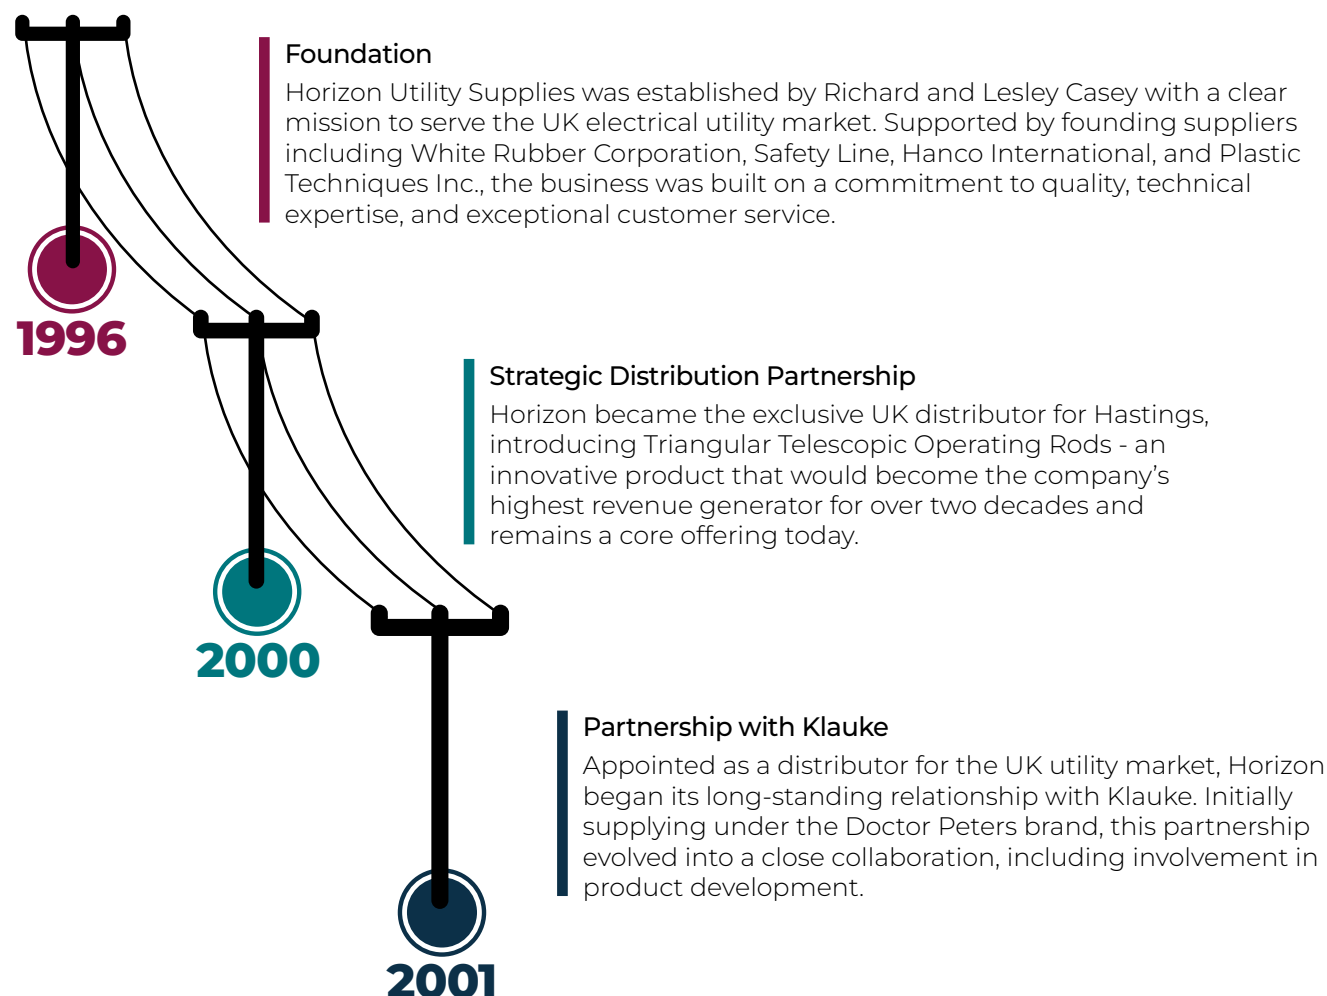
1996

Foundation

Horizon Utility Supplies was established by Richard and Lesley Casey with a clear mission to serve the UK electrical utility market. Supported by founding suppliers including White Rubber Corporation, Safety Line, Hanco International, and Plastic Techniques Inc., the business was built on a commitment to quality, technical expertise, and exceptional customer service.

2000

Strategic Distribution Partnership

Horizon became the exclusive UK distributor for Hastings, introducing Triangular Telescopic Operating Rods - an innovative product that would become the company's highest revenue generator for over two decades and remains a core offering today.

2001

Partnership with Klauke

Appointed as a distributor for the UK utility market, Horizon began its long-standing relationship with Klauke. Initially supplying under the Doctor Peters brand, this partnership evolved into a close collaboration, including involvement in product development.